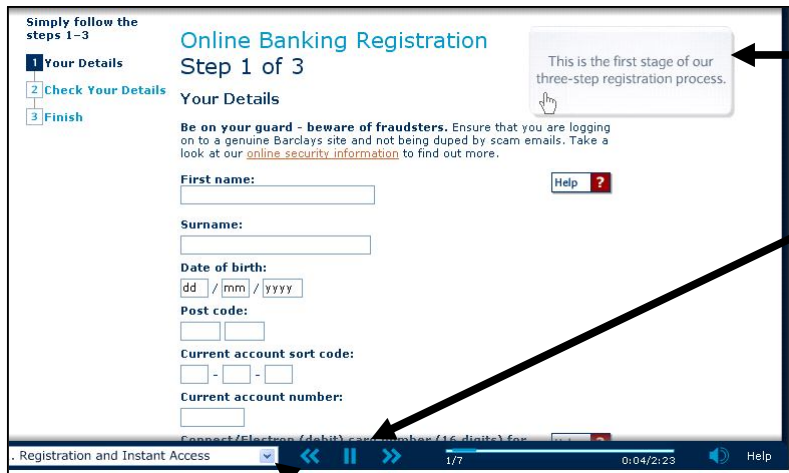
Simply follow the steps 1–3

1 Your Details

2 Check Your Details

3 Finish

Online Banking Registration

Step 1 of 3

Your Details

This is the first stage of our three-step registration process.

**Be on your guard - beware of fraudsters.** Ensure that you are logging on to a genuine Barclays site and not being duped by scam emails. Take a look at our online security information to find out more.

First name:

Help ?

Surname:

Date of birth:

dd / mm / yyyy

Post code:

Current account sort code:

- -

Current account number:

Connect/Electron (debit) card number (16 digits) for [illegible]

. Registration and Instant Access

1/7

0:04/2:23

Help